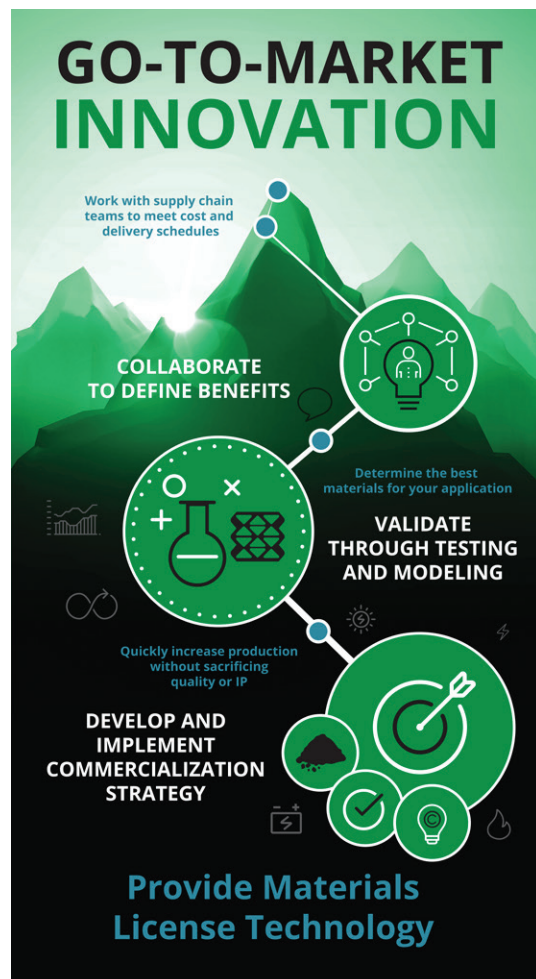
GO-TO-MARKET
INNOVATION

Work with supply chain teams to meet cost and delivery schedules

COLLABORATE TO DEFINE BENEFITS

Determine the best materials for your application

VALIDATE THROUGH TESTING AND MODELING

Quickly increase production without sacrificing quality or IP

DEVELOP AND IMPLEMENT COMMERCIALIZATION STRATEGY

Provide Materials
License Technology